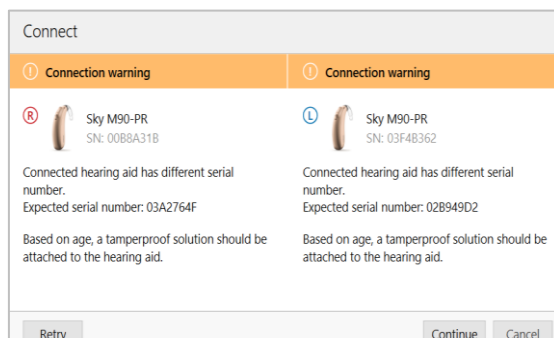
Connect

Connection warning

R

Sky M90-PR
SN: 00B8A31B

Connected hearing aid has different serial number.
Expected serial number: 03A2764F

Based on age, a tamperproof solution should be attached to the hearing aid.

Connection warning

L

Sky M90-PR
SN: 03F4B362

Connected hearing aid has different serial number.
Expected serial number: 02B949D2

Based on age, a tamperproof solution should be attached to the hearing aid.

Retry

Continue

Cancel